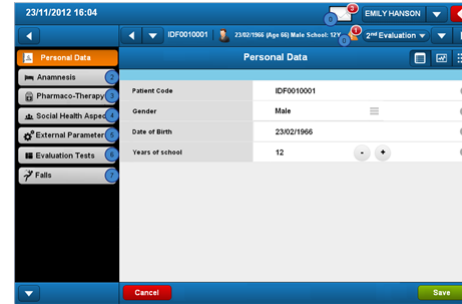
23/11/2012 16:04

3

EMILY HANSON

IDF0010001

23/02/1966 (Age 66) Male School: 12Y

1

2nd Evaluation

Personal Data

Anamnesis

2

Pharmaco-Therapy

3

Social Health Aspect

4

External Parameter

5

Evaluation Tests

6

Falls

7

Personal Data

| | |
|---|---|
| Patient Code | IDF0010001 |
| Gender | Male |
| Date of Birth | 23/02/1966 |
| Years of school | 12 |

-

+

Cancel

Save